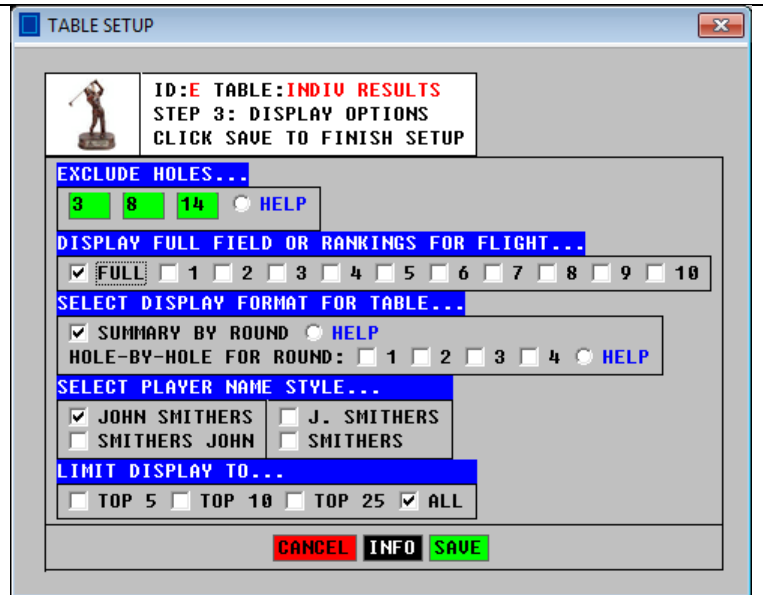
TABLE SETUP

ID:E TABLE:INDIV RESULTS
STEP 3: DISPLAY OPTIONS
CLICK SAVE TO FINISH SETUP

EXCLUDE HOLES...

3 8 14 HELP

DISPLAY FULL FIELD OR RANKINGS FOR FLIGHT...

FULL 1 2 3 4 5 6 7 8 9 10

SELECT DISPLAY FORMAT FOR TABLE...

SUMMARY BY ROUND HELP
HOLE-BY-HOLE FOR ROUND: 1 2 3 4 HELP

SELECT PLAYER NAME STYLE...

JOHN SMITHERS
SMITHERS JOHN
J. SMITHERS
SMITHERS

LIMIT DISPLAY TO...

TOP 5 TOP 10 TOP 25 ALL

CANCEL INFO SAVE